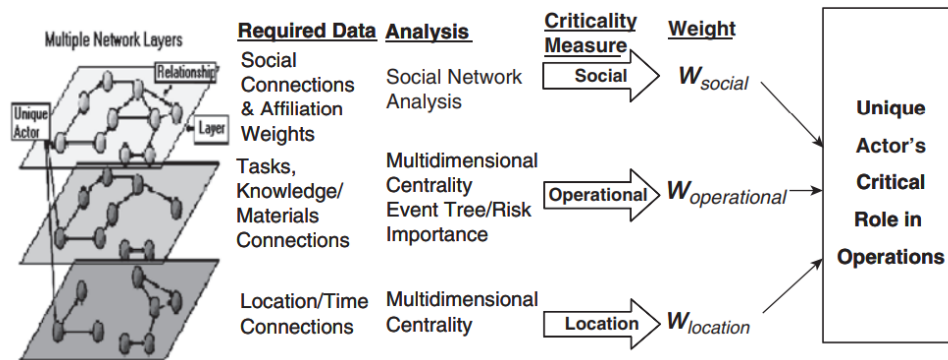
Multiple Network Layers

Relationship

Unique Actor

Layer

Required Data

Analysis

Criticality Measure

Weight

Social Connections & Affiliation Weights

Social Network Analysis

Social

$W_{social}$

Tasks, Knowledge/ Materials Connections

Multidimensional Centrality Event Tree/Risk Importance

Operational

$W_{operational}$

Location/Time Connections

Multidimensional Centrality

Location

$W_{location}$

Unique Actor's Critical Role in Operations